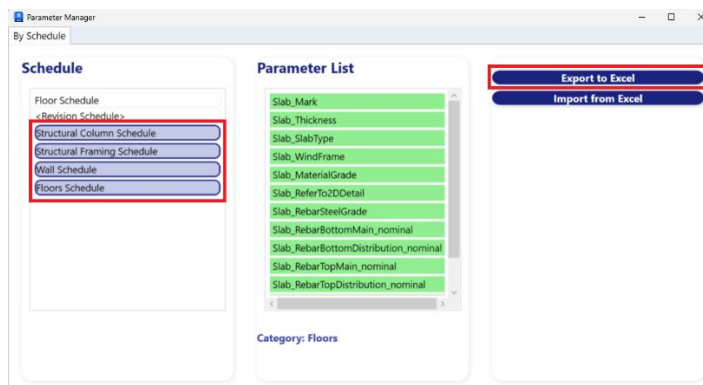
Parameter Manager

By Schedule

Schedule

Floor Schedule
<Revision Schedule>
Structural Column Schedule
Structural Framing Schedule
Wall Schedule
Floors Schedule

Parameter List

Slab_Mark
Slab_Thickness
Slab_SlabType
Slab_WindFrame
Slab_MaterialGrade
Slab_ReferTo2DDetail
Slab_RebarSteelGrade
Slab_RebarBottomMain_nominal
Slab_RebarBottomDistribution_nominal
Slab_RebarTopMain_nominal
Slab_RebarTopDistribution_nominal

Category: Floors

Export to Excel
Import from Excel